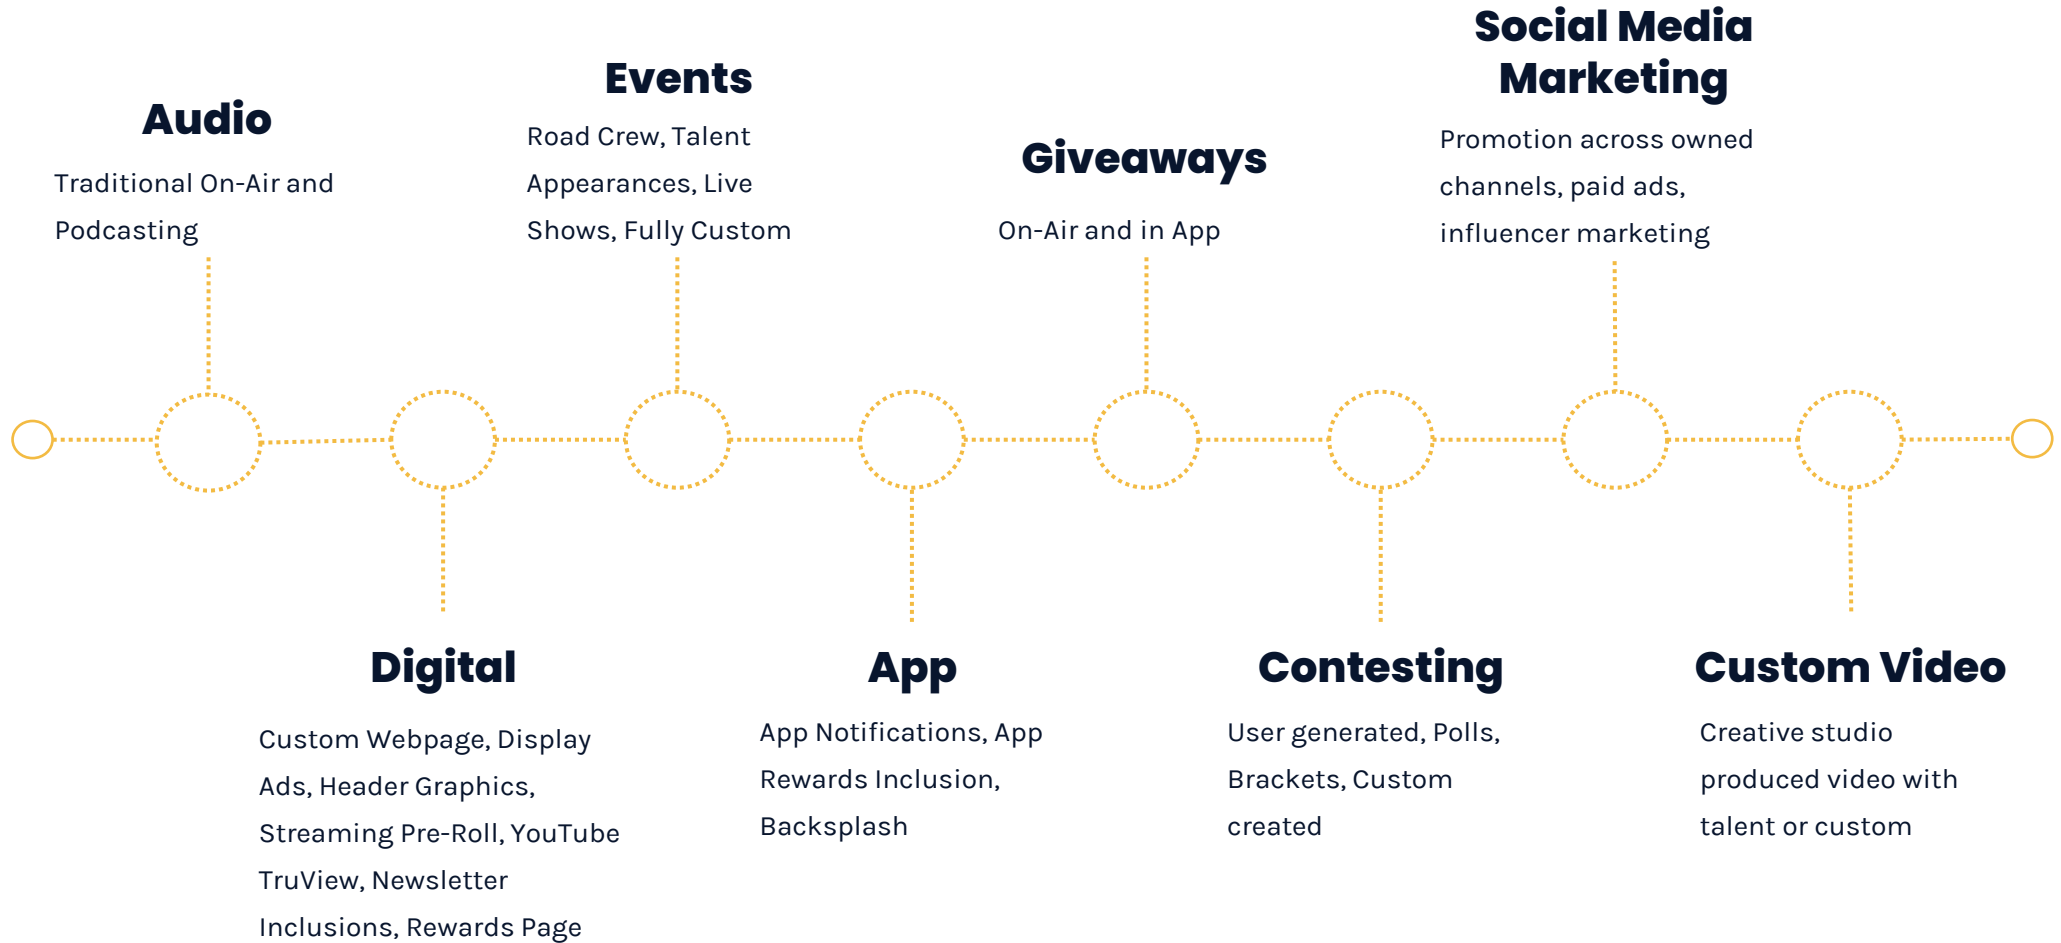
Audio

Traditional On-Air and Podcasting

Digital

Custom Webpage, Display Ads, Header Graphics, Streaming Pre-Roll, YouTube TruView, Newsletter Inclusions, Rewards Page

Events

Road Crew, Talent Appearances, Live Shows, Fully Custom

App

App Notifications, App Rewards Inclusion, Backsplash

Giveaways

On-Air and in App

Contesting

User generated, Polls, Brackets, Custom created

Social Media Marketing

Promotion across owned channels, paid ads, influencer marketing

Custom Video

Creative studio produced video with talent or custom